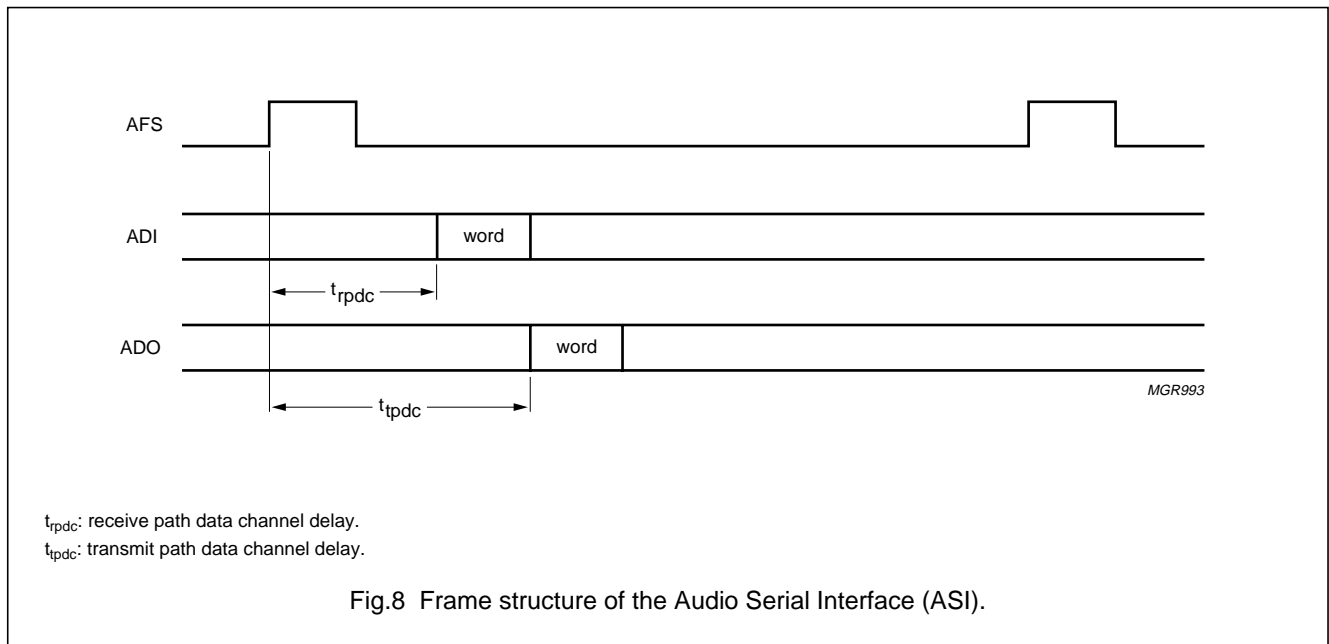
AFS

ADI

word

$t_{rpdc}$

ADO

word

MGR993

$t_{tpdc}$

$t_{rpdc}$: receive path data channel delay.

$t_{tpdc}$: transmit path data channel delay.

Fig.8 Frame structure of the Audio Serial Interface (ASI).